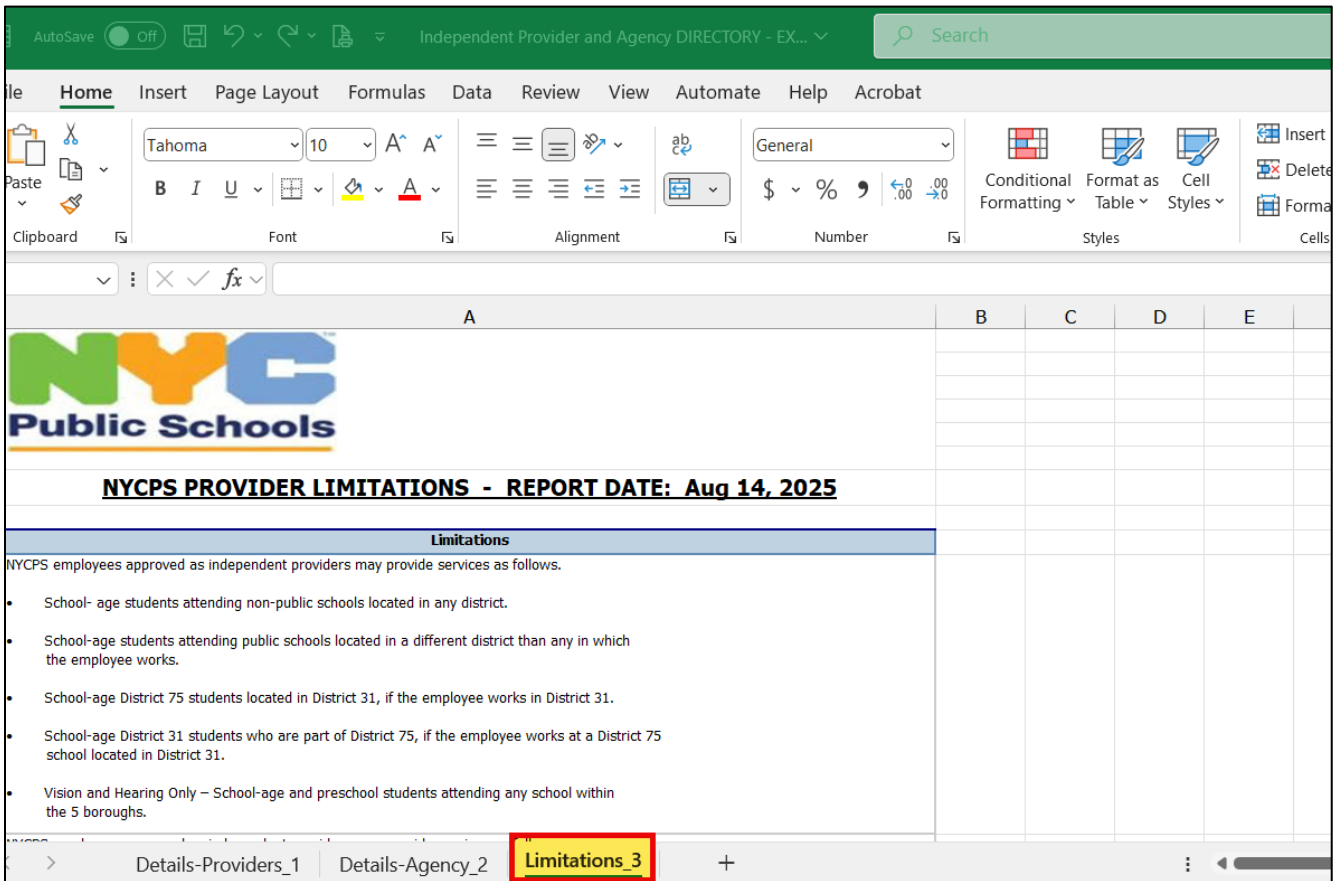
AutoSave Off Independent Provider and Agency DIRECTORY - EX... Search

ile Home Insert Page Layout Formulas Data Review View Automate Help Acrobat

Paste Clipboard Tahoma 10 A A B I U A Font Alignment General $ % Number Conditional Formatting Format as Table Cell Styles Styles Insert Delete Forma Cells

fx

A B C D E

NYC Public Schools

NYCPS PROVIDER LIMITATIONS - REPORT DATE: Aug 14, 2025

Limitations

NYCPS employees approved as independent providers may provide services as follows.

• School- age students attending non-public schools located in any district.

• School-age students attending public schools located in a different district than any in which the employee works.

• School-age District 75 students located in District 31, if the employee works in District 31.

• School-age District 31 students who are part of District 75, if the employee works at a District 75 school located in District 31.

• Vision and Hearing Only – School-age and preschool students attending any school within the 5 boroughs.

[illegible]

Details-Providers_1 Details-Agency_2 Limitations_3 +